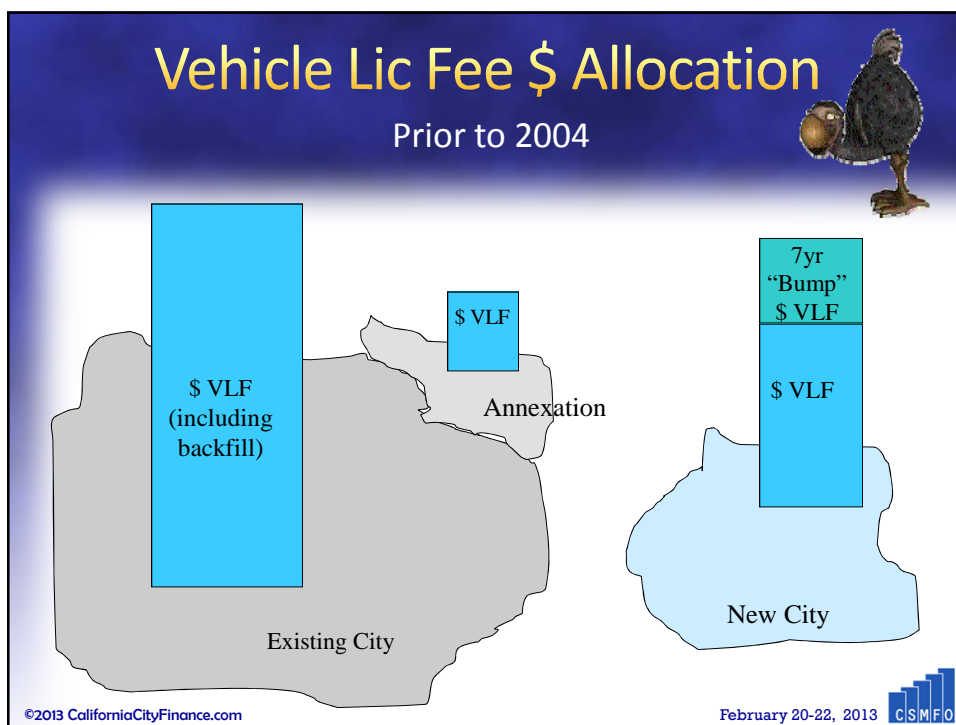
Vehicle Lic Fee $ Allocation

Prior to 2004

$ VLF (including backfill)

$ VLF

Annexation

7yr "Bump" $ VLF

$ VLF

New City

Existing City

©2013 CaliforniaCityFinance.com

February 20-22, 2013

CSMFO